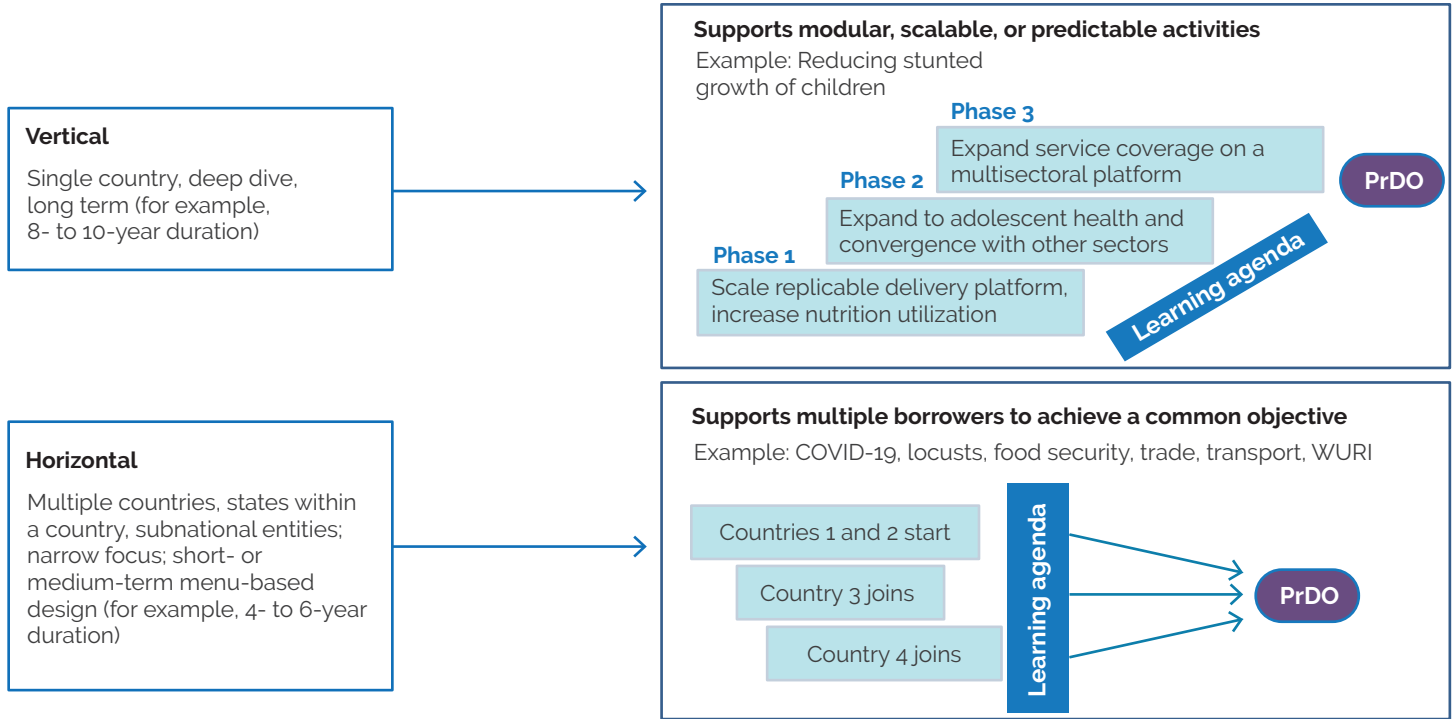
Vertical

Single country, deep dive, long term (for example, 8- to 10-year duration)

Supports modular, scalable, or predictable activities

Example: Reducing stunted growth of children

Phase 3

Expand service coverage on a multisectoral platform

Phase 2

Expand to adolescent health and convergence with other sectors

Phase 1

Scale replicable delivery platform, increase nutrition utilization

Learning agenda

PrDO

Horizontal

Multiple countries, states within a country, subnational entities; narrow focus; short- or medium-term menu-based design (for example, 4- to 6-year duration)

Supports multiple borrowers to achieve a common objective

Example: COVID-19, locusts, food security, trade, transport, WURI

Countries 1 and 2 start

Country 3 joins

Country 4 joins

Learning agenda

PrDO